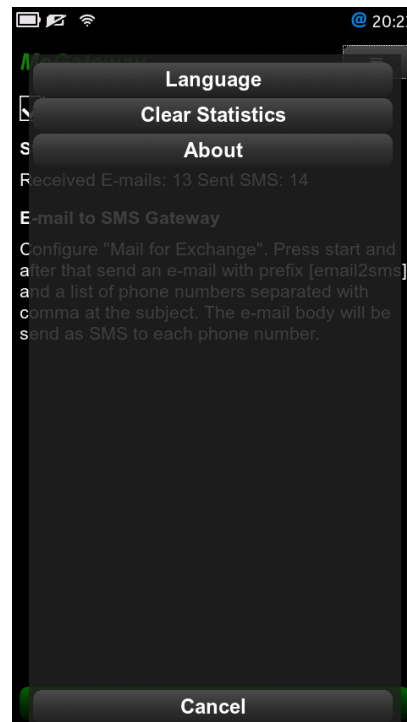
20:2

Language

Clear Statistics

About

Received E-mails: 13 Sent SMS: 14

E-mail to SMS Gateway

Configure "Mail for Exchange". Press start and after that send an e-mail with prefix [email2sms] and a list of phone numbers separated with comma at the subject. The e-mail body will be send as SMS to each phone number.

Cancel